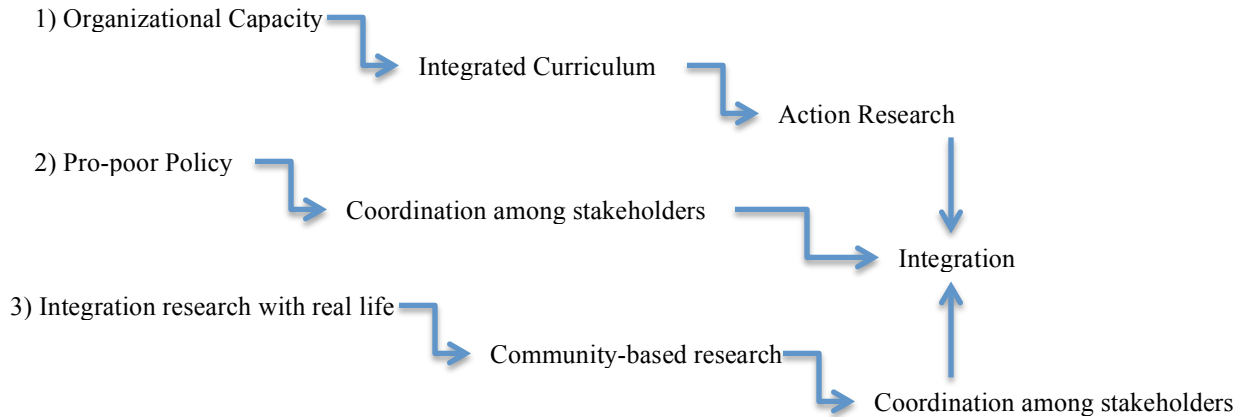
1) Organizational Capacity

Integrated Curriculum

Action Research

2) Pro-poor Policy

Coordination among stakeholders

Integration

3) Integration research with real life

Community-based research

Coordination among stakeholders